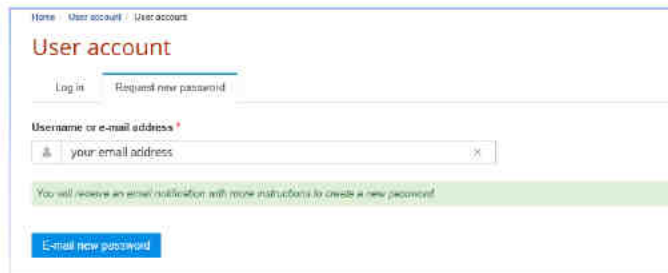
Home / User account / User account

User account

Log in

Request new password

Username or e-mail address *

your email address

×

You will receive an email notification with more instructions to create a new password.

E-mail new password